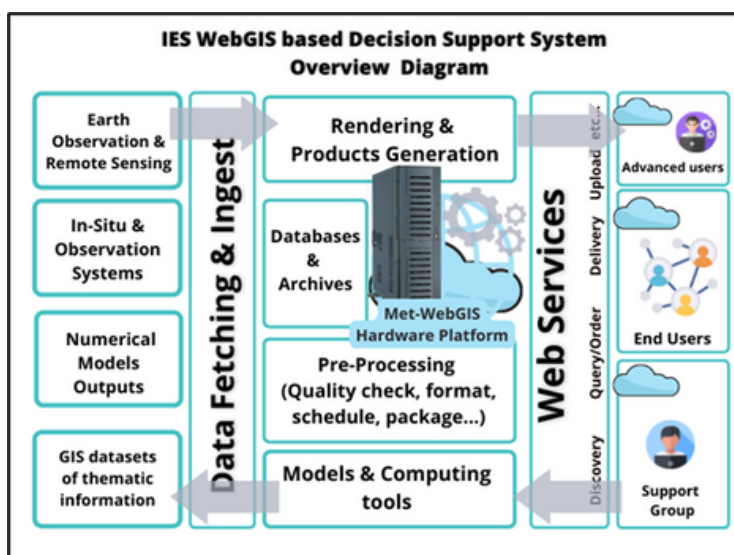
IES WebGIS based Decision Support System
Overview Diagram

Earth Observation & Remote Sensing

In-Situ & Observation Systems

Numerical Models Outputs

GIS datasets of thematic information

Data Fetching & Ingest

Rendering & Products Generation

Databases & Archives

Met-WebGIS Hardware Platform

Pre-Processing (Quality check, format, schedule, package...)

Models & Computing tools

Web Services

Discovery Query/Order Delivery Upload etc...

Advanced users

End Users

Support Group